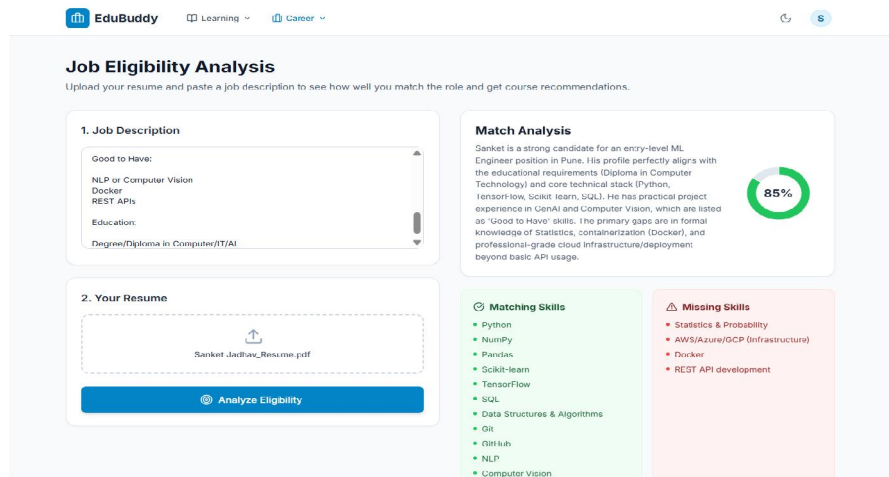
EduBuddy Learning Career S

Job Eligibility Analysis

Upload your resume and paste a job description to see how well you match the role and get course recommendations.

1. Job Description

Good to Have:

NLP or Computer Vision
Docker
REST APIs

Education:

Degree/Diploma in Computer/IT/AI

2. Your Resume

Sanket\_Jadhav\_Resume.pdf

Analyze Eligibility

Match Analysis

Sanket is a strong candidate for an entry-level ML Engineer position in Pune. His profile perfectly aligns with the educational requirements (Diploma in Computer Technology) and core technical stack (Python, TensorFlow, Scikit-learn, SQL). He has practical project experience in GenAI and Computer Vision, which are listed as 'Good to Have' skills. The primary gaps are in formal knowledge of Statistics, containerization (Docker), and professional-grade cloud infrastructure/deployment beyond basic API usage.

85%

Matching Skills

- Python
- NumPy
- Pandas
- Scikit-learn
- TensorFlow
- SQL
- Data Structures & Algorithms
- Git
- GitHub
- NLP
- Computer Vision

Missing Skills

- Statistics & Probability
- AWS/Azure/GCP (Infrastructure)
- Docker
- REST API development